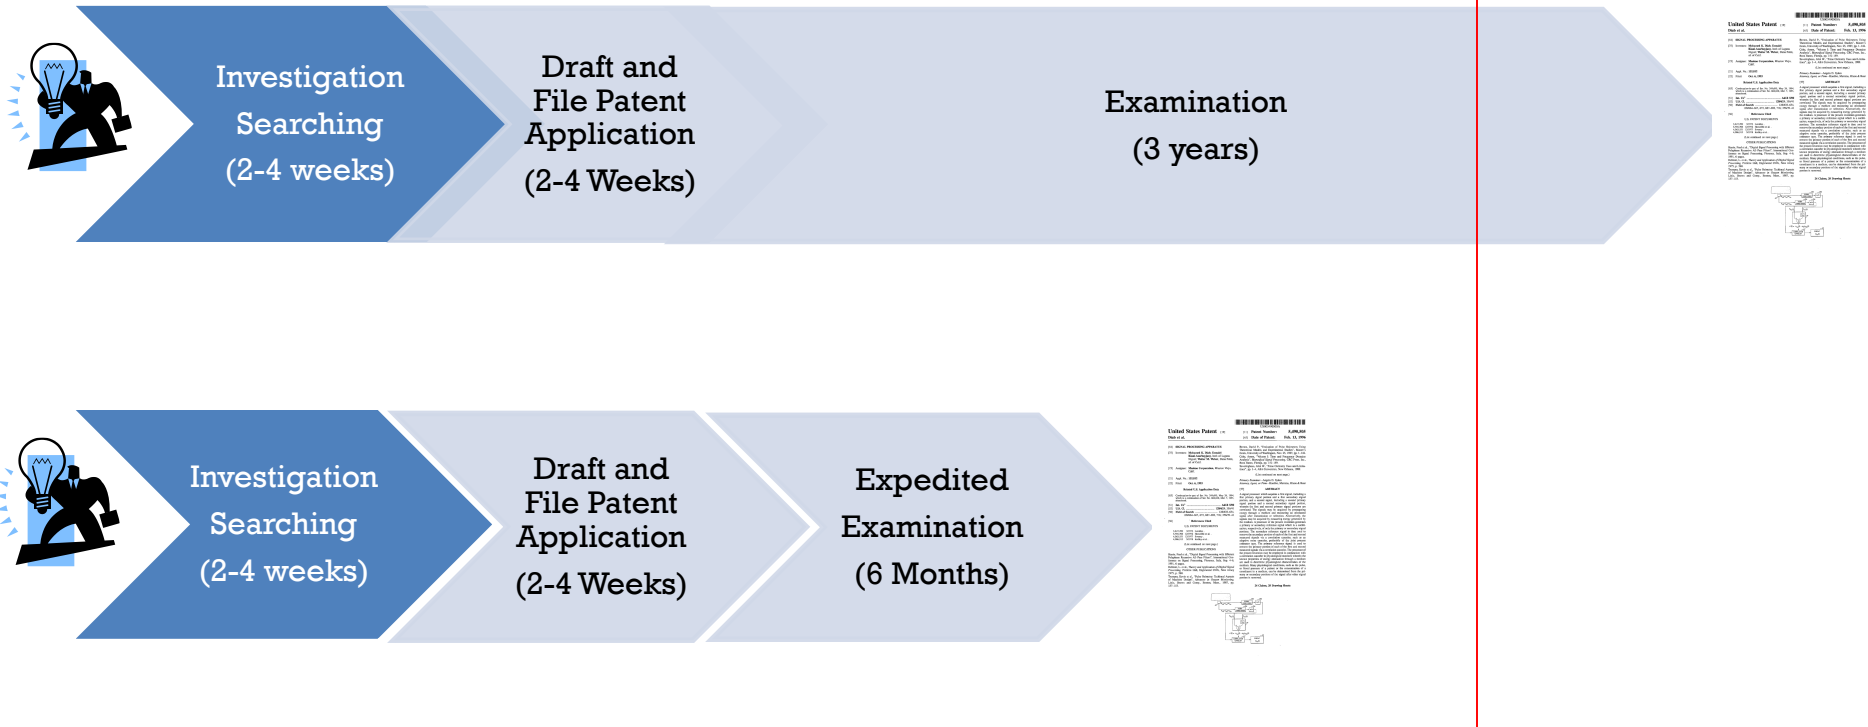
Investigation Searching (2-4 weeks)

Draft and File Patent Application (2-4 Weeks)

Examination (3 years)

United States Patent

Investigation Searching (2-4 weeks)

Draft and File Patent Application (2-4 Weeks)

Expedited Examination (6 Months)

United States Patent